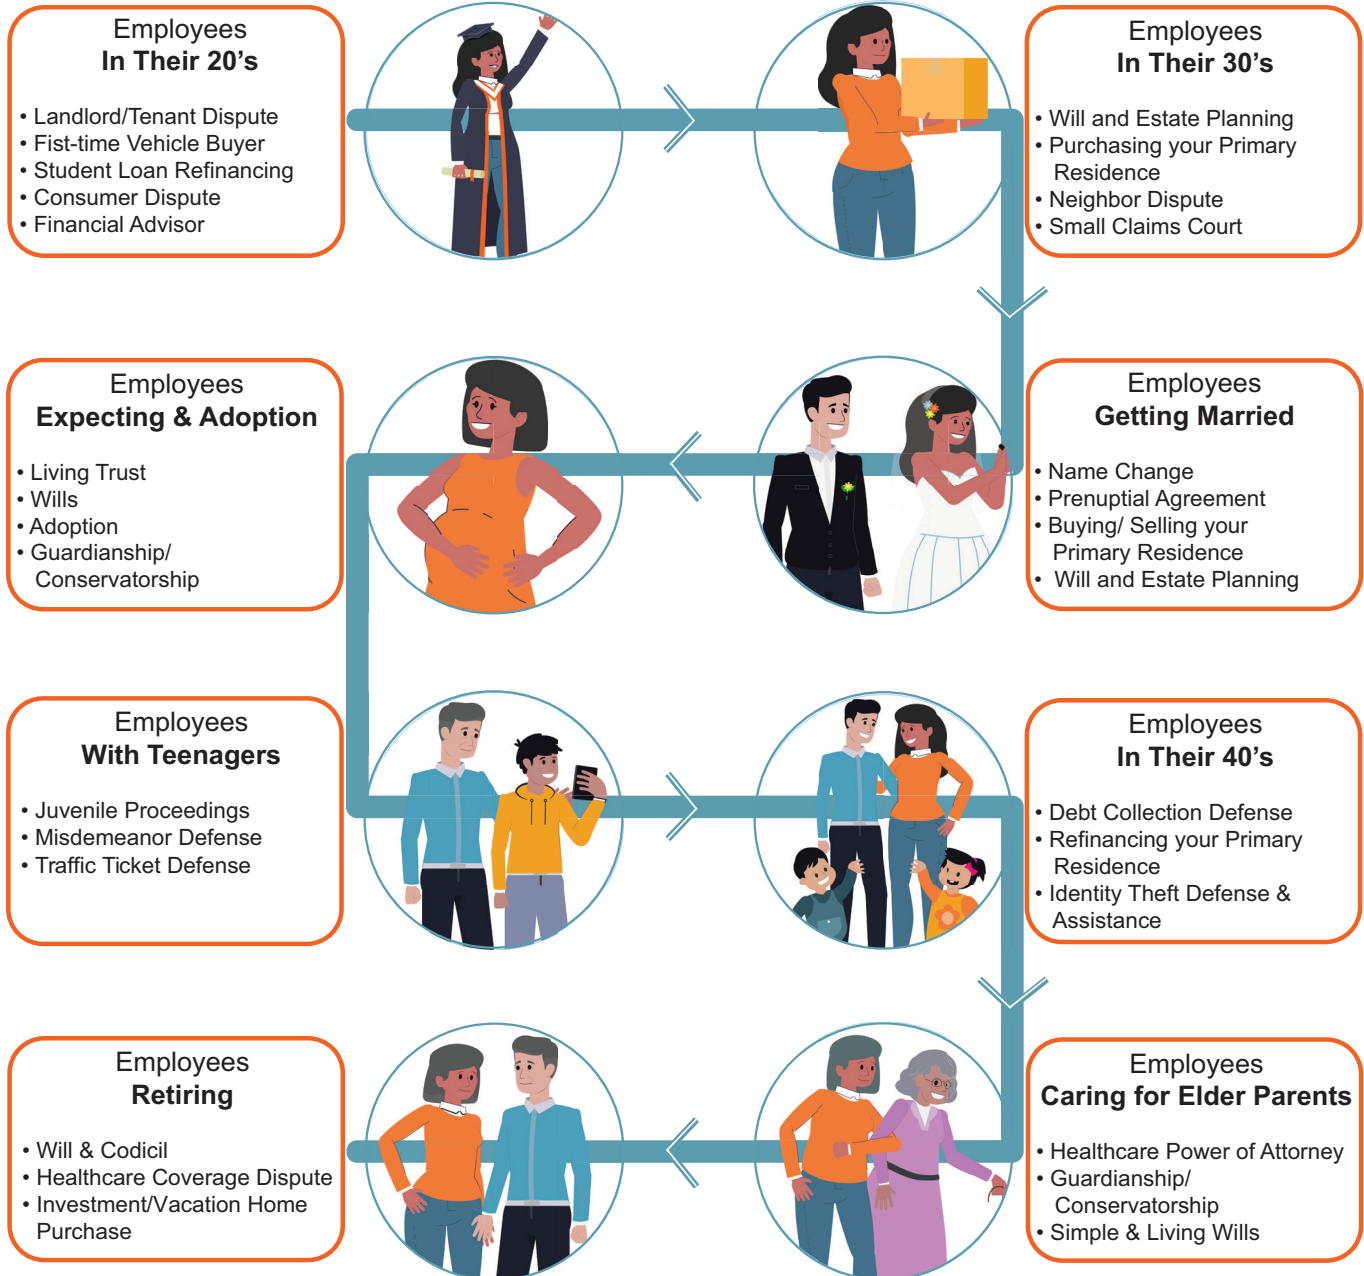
Employees
In Their 20's

• Landlord/Tenant Dispute
• Fist-time Vehicle Buyer
• Student Loan Refinancing
• Consumer Dispute
• Financial Advisor

Employees
In Their 30's

• Will and Estate Planning
• Purchasing your Primary Residence
• Neighbor Dispute
• Small Claims Court

Employees
Expecting & Adoption

• Living Trust
• Wills
• Adoption
• Guardianship/ Conservatorship

Employees
Getting Married

• Name Change
• Prenuptial Agreement
• Buying/ Selling your Primary Residence
• Will and Estate Planning

Employees
With Teenagers

• Juvenile Proceedings
• Misdemeanor Defense
• Traffic Ticket Defense

Employees
In Their 40's

• Debt Collection Defense
• Refinancing your Primary Residence
• Identity Theft Defense & Assistance

Employees
Retiring

• Will & Codicil
• Healthcare Coverage Dispute
• Investment/Vacation Home Purchase

Employees
Caring for Elder Parents

• Healthcare Power of Attorney
• Guardianship/ Conservatorship
• Simple & Living Wills